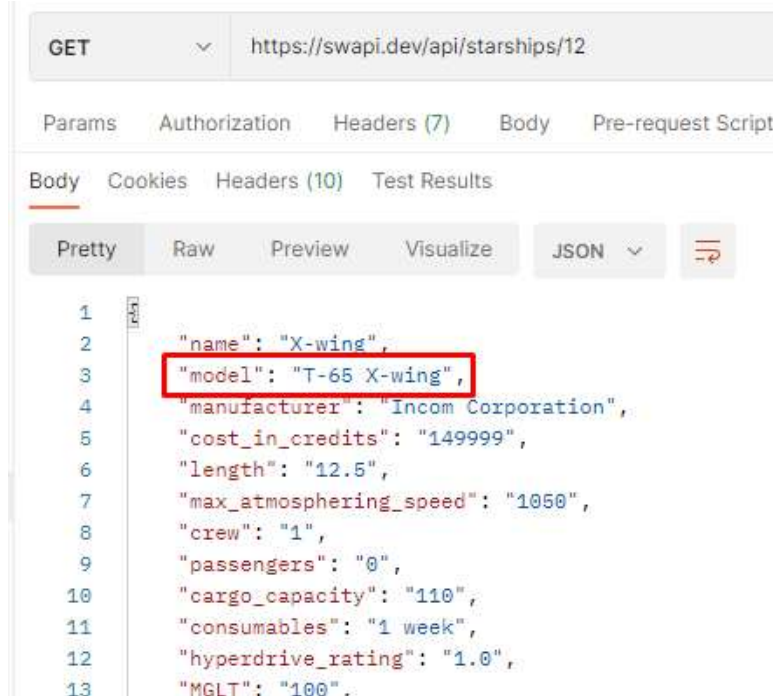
GET https://swapi.dev/api/starships/12

Params Authorization Headers (7) Body Pre-request Script

Body Cookies Headers (10) Test Results

Pretty Raw Preview Visualize JSON

1 {
2 "name": "X-wing",
3 "model": "T-65 X-wing",
4 "manufacturer": "Incom Corporation",
5 "cost_in_credits": "149999",
6 "length": "12.5",
7 "max_atmosphering_speed": "1050",
8 "crew": "1",
9 "passengers": "0",
10 "cargo_capacity": "110",
11 "consumables": "1 week",
12 "hyperdrive_rating": "1.0",
13 "MGLT": "100",